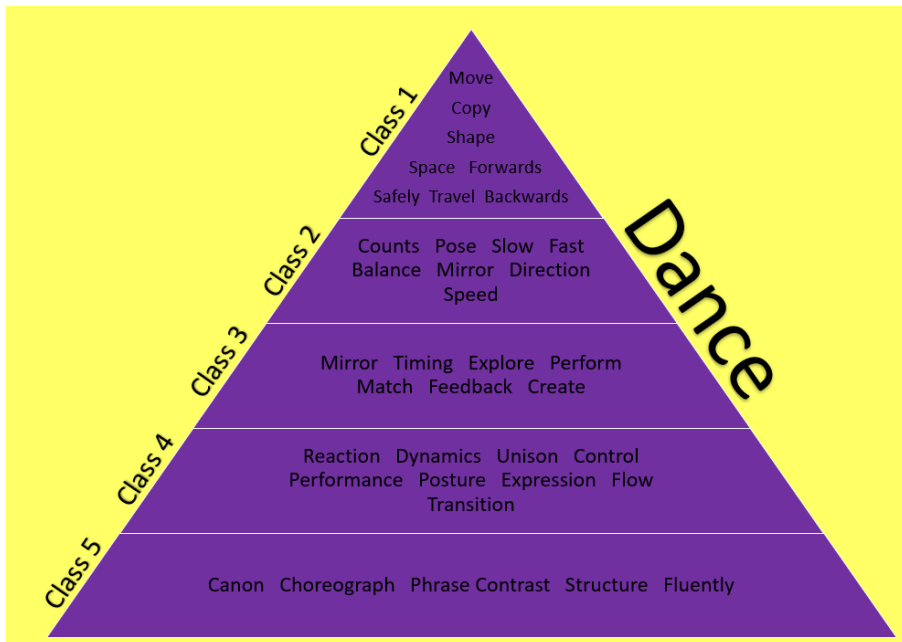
Class 1
Move
Copy
Shape
Space Forwards
Safely Travel Backwards

Class 2
Counts Pose Slow Fast
Balance Mirror Direction
Speed

Class 3
Mirror Timing Explore Perform
Match Feedback Create

Class 4
Reaction Dynamics Unison Control
Performance Posture Expression Flow
Transition

Class 5
Canon Choreograph Phrase Contrast Structure Fluently

Dance